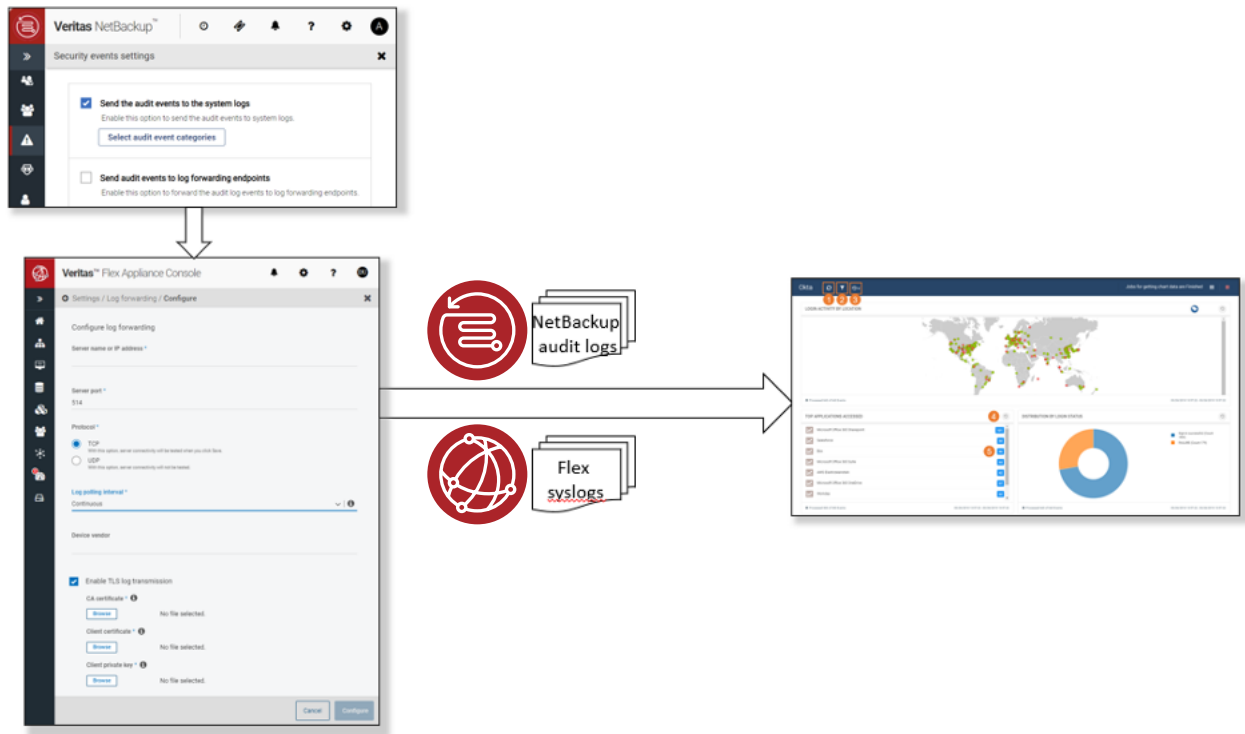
Veritas NetBackup™

A

Security events settings

Send the audit events to the system logs

Enable this option to send the audit events to system logs.

Select audit event categories

Send audit events to log forwarding endpoints

Enable this option to forward the audit log events to log forwarding endpoints.

Veritas™ Flex Appliance Console

Settings / Log forwarding / Configure

Configure log forwarding

Server name or IP address *

Server port *

514

Protocol *

TCP

UDP

Log polling interval *

Continuous

Device vendor

Enable TLS log transmission

CA certificate *

Browse

No file selected.

Client certificate *

Browse

No file selected.

Client private key *

Browse

No file selected.

Cancel

Configure

NetBackup audit logs

Flex syslogs

Okta

1 2 3

LOGIN ACTIVITY BY LOCATION

TOP APPLICATIONS ACCESSED

4

5

DISTRIBUTION BY LOGIN STATUS